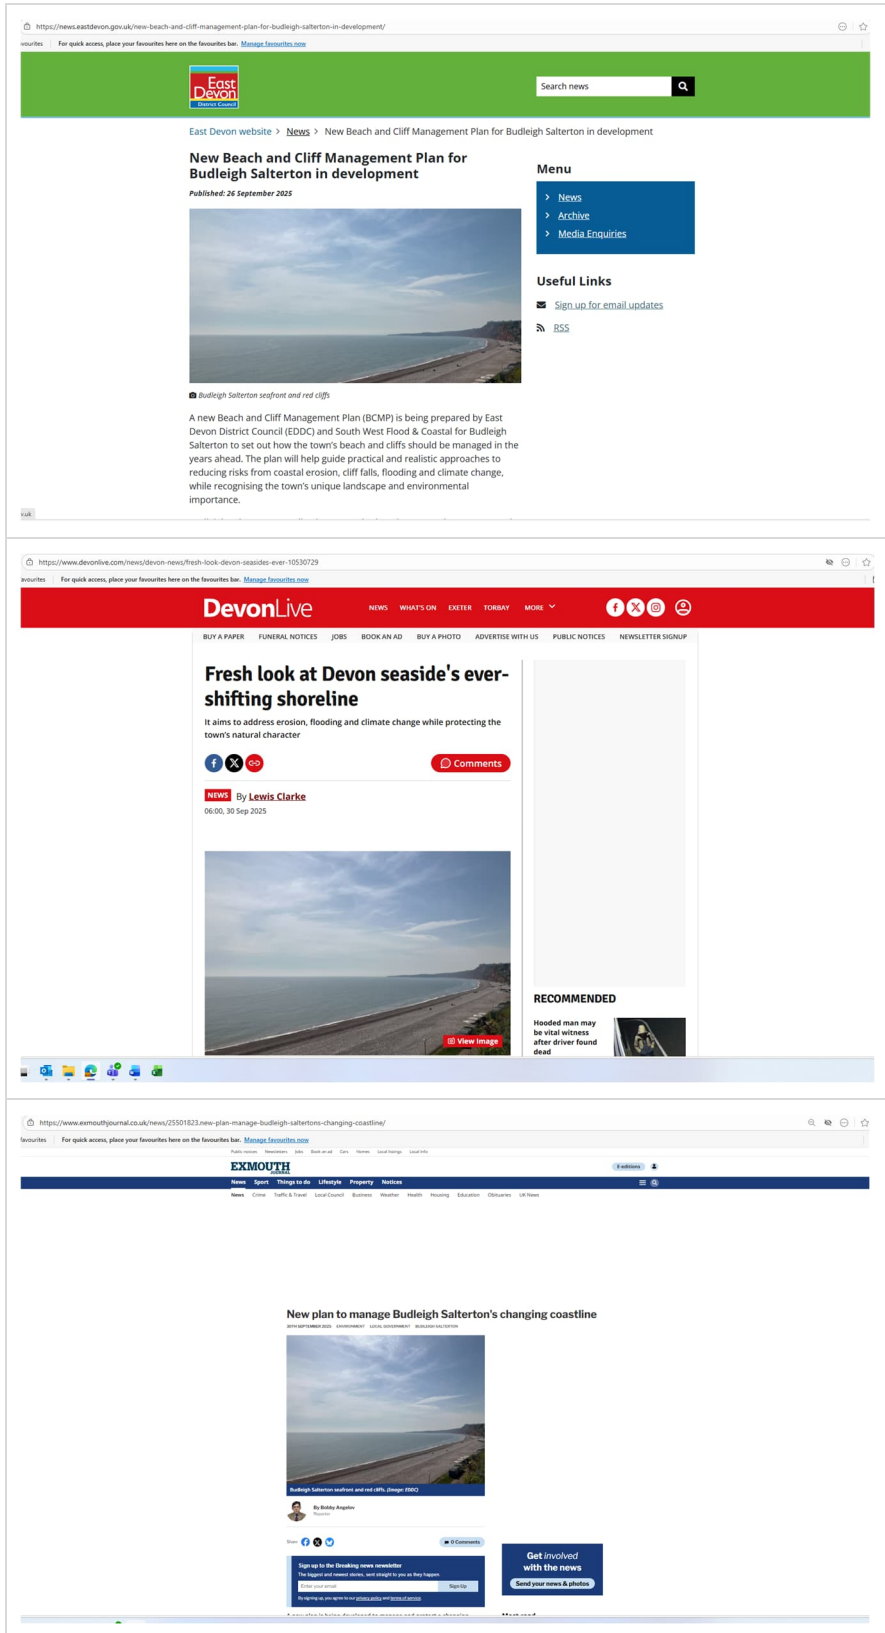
https://news.eastdevon.gov.uk/new-beach-and-cliff-management-plan-for-budleigh-salterton-in-development/

For quick access, place your favourites here on the favourites bar. Manage favourites now

East Devon District Council

Search news

East Devon website > News > New Beach and Cliff Management Plan for Budleigh Salterton in development

New Beach and Cliff Management Plan for Budleigh Salterton in development

Published: 26 September 2025

Budleigh Salterton seafront and red cliffs

A new Beach and Cliff Management Plan (BCMP) is being prepared by East Devon District Council (EDDC) and South West Flood & Coastal for Budleigh Salterton to set out how the town's beach and cliffs should be managed in the years ahead. The plan will help guide practical and realistic approaches to reducing risks from coastal erosion, cliff falls, flooding and climate change, while recognising the town's unique landscape and environmental importance.

Menu

News
Archive
Media Enquiries

Useful Links

Sign up for email updates
RSS

https://www.devonlive.com/news/devon-news/fresh-look-devon-seasides-ever-10530729

For quick access, place your favourites here on the favourites bar. Manage favourites now

DevonLive NEWS WHAT'S ON EXETER TORBAY MORE

BUY A PAPER FUNERAL NOTICES JOBS BOOK AN AD BUY A PHOTO ADVERTISE WITH US PUBLIC NOTICES NEWSLETTER SIGNUP

Fresh look at Devon seaside's ever-shifting shoreline

It aims to address erosion, flooding and climate change while protecting the town's natural character

Comments

NEWS By Lewis Clarke
06:00, 30 Sep 2025

View image

RECOMMENDED

Hooded man may be vital witness after driver found dead

https://www.exmouthjournal.co.uk/news/25501823.new-plan-manage-budleigh-saltertons-changing-coastline/

For quick access, place your favourites here on the favourites bar. Manage favourites now

EXMOUTH JOURNAL

News Sport Things to do Lifestyle Property Notices

News Crime Traffic & Travel Local Council Business Weather Health Housing Education Obituaries UK News

New plan to manage Budleigh Salterton's changing coastline

Budleigh Salterton seafront and red cliffs. (Image: EDDC)

By Bobby Angelov

Share 0 Comments

Sign up to the Breaking news newsletter

Sign Up

Get involved with the news

Send your news & photos